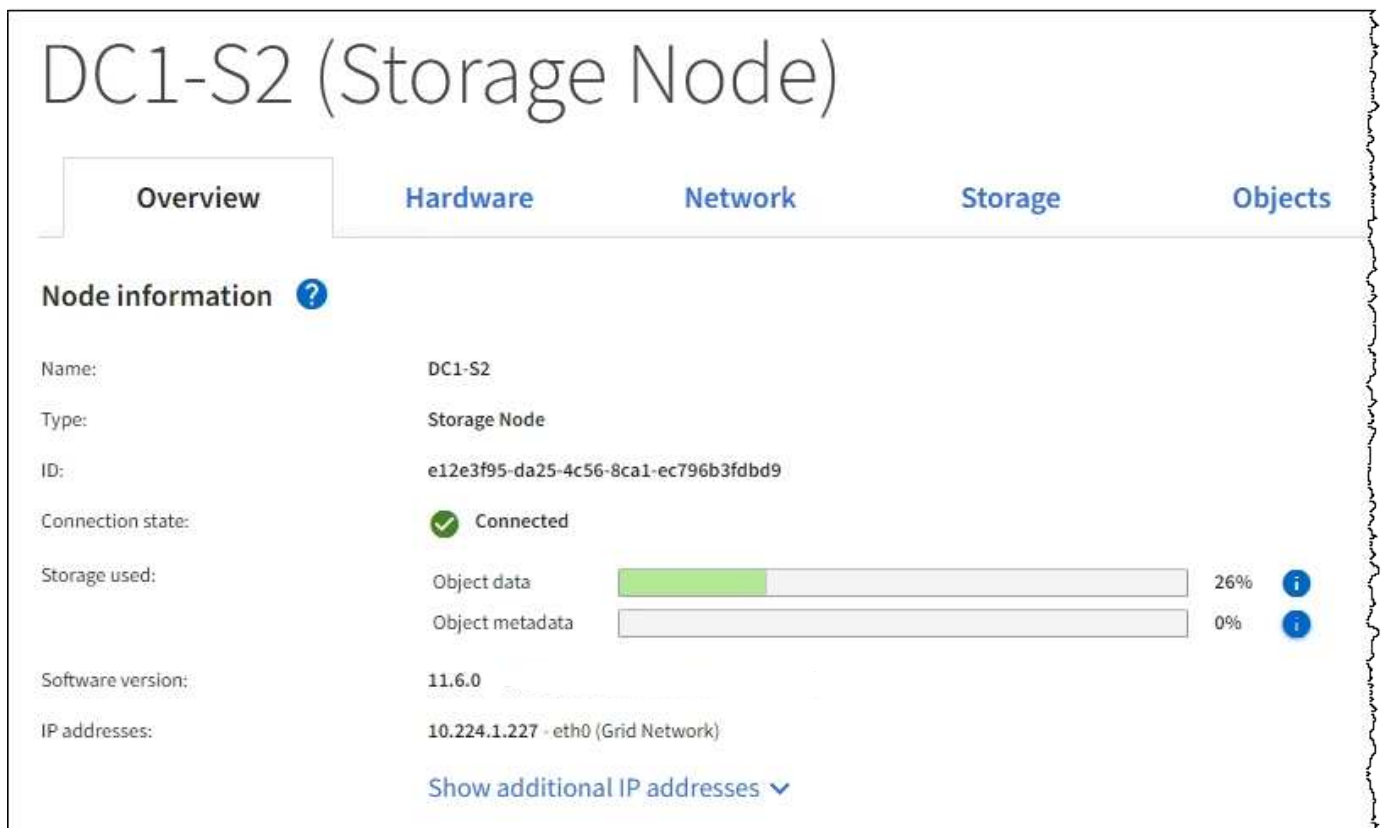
DC1-S2 (Storage Node)

Overview | Hardware | Network | Storage | Objects

Node information

Name: DC1-S2

Type: Storage Node

ID: e12e3f95-da25-4c56-8ca1-ec796b3fdbd9

Connection state: Connected

Storage used:
Object data 26%
Object metadata 0%

Software version: 11.6.0

IP addresses: 10.224.1.227 - eth0 (Grid Network)

Show additional IP addresses